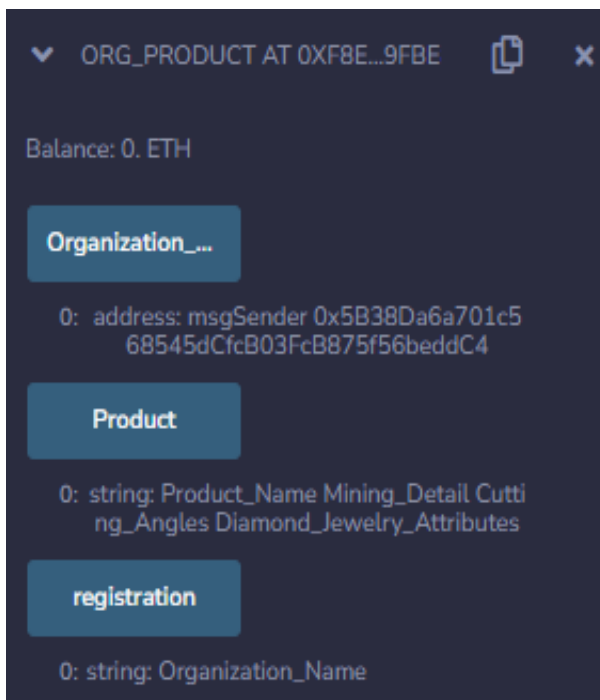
ORG_PRODUCT AT 0XF8E...9FBE

Balance: 0. ETH

Organization_...

0: address: msgSender 0x5B38Da6a701c568545dCfcB03FcB875f56beddC4

Product

0: string: Product_Name Mining_Detail Cutting_Angles Diamond_Jewelry_Attributes

registration

0: string: Organization_Name